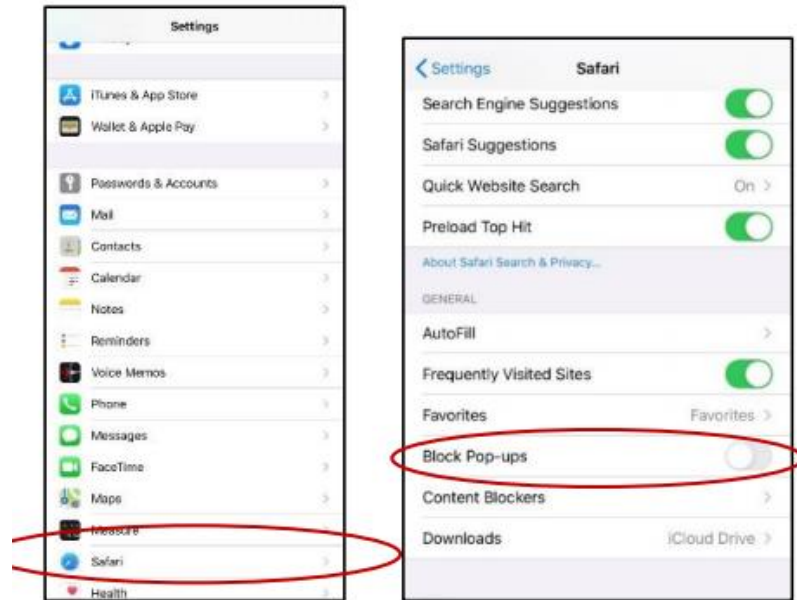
Settings

iTunes & App Store

Wallet & Apple Pay

Passwords & Accounts

Mail

Contacts

Calendar

Notes

Reminders

Voice Memos

Phone

Messages

FaceTime

Maps

Measure

Safari

Health

Settings Safari

Search Engine Suggestions

Safari Suggestions

Quick Website Search On

Preload Top Hit

About Safari Search & Privacy...

GENERAL

AutoFill

Frequently Visited Sites

Favorites Favorites

Block Pop-ups

Content Blockers

Downloads iCloud Drive